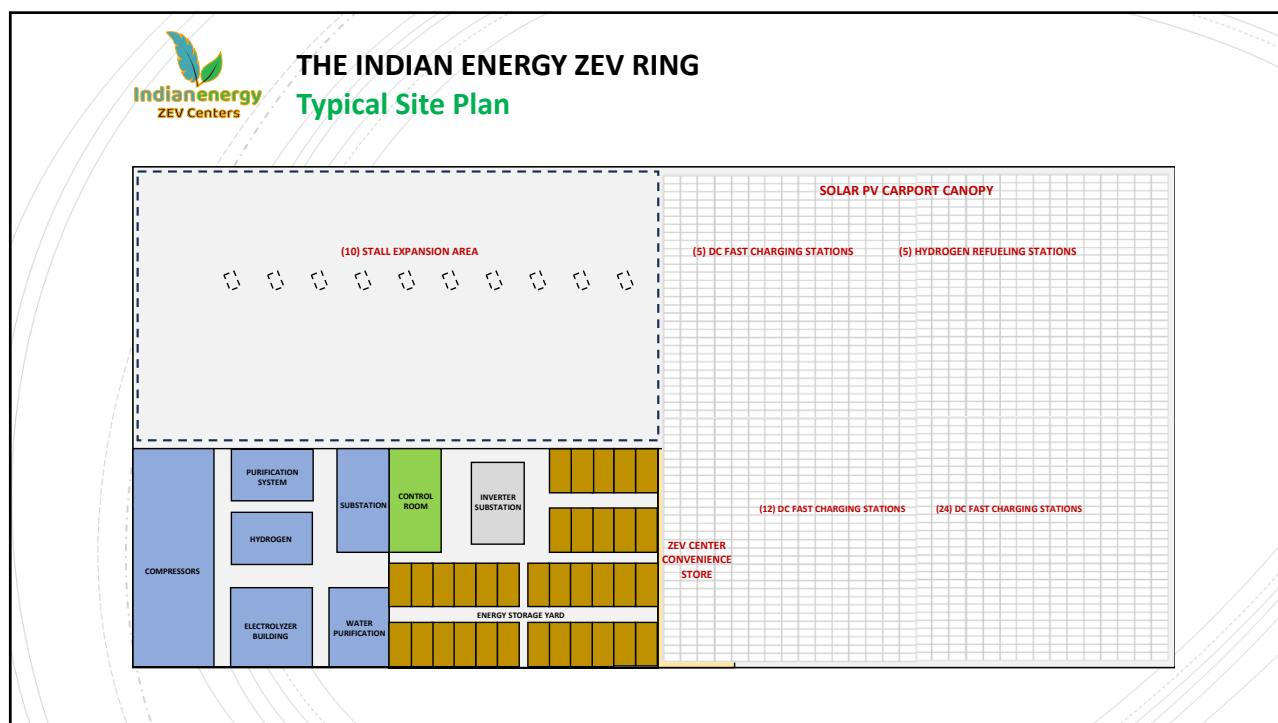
Indianenergy
ZEV Centers

THE INDIAN ENERGY ZEV RING

Typical Site Plan

SOLAR PV CARPORT CANOPY

(10) STALL EXPANSION AREA

(5) DC FAST CHARGING STATIONS

(5) HYDROGEN REFUELING STATIONS

PURIFICATION SYSTEM

SUBSTATION

CONTROL ROOM

INVERTER SUBSTATION

HYDROGEN

(12) DC FAST CHARGING STATIONS

(24) DC FAST CHARGING STATIONS

ZEV CENTER CONVENIENCE STORE

COMPRESSORS

ENERGY STORAGE YARD

ELECTROLYZER BUILDING

WATER PURIFICATION